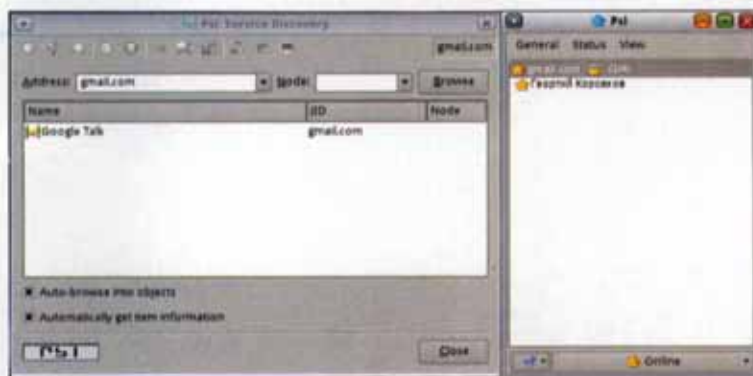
Psi: Service Discovery

gmail.com

Address: gmail.com

Node:

Browse

| Name | JID | Node |
|---|---|---|
| Google Talk | gmail.com | |

Auto-browse into objects

Automatically get item information

Close

Psi

General Status View

gmail.com

Георгий Косачев

Online